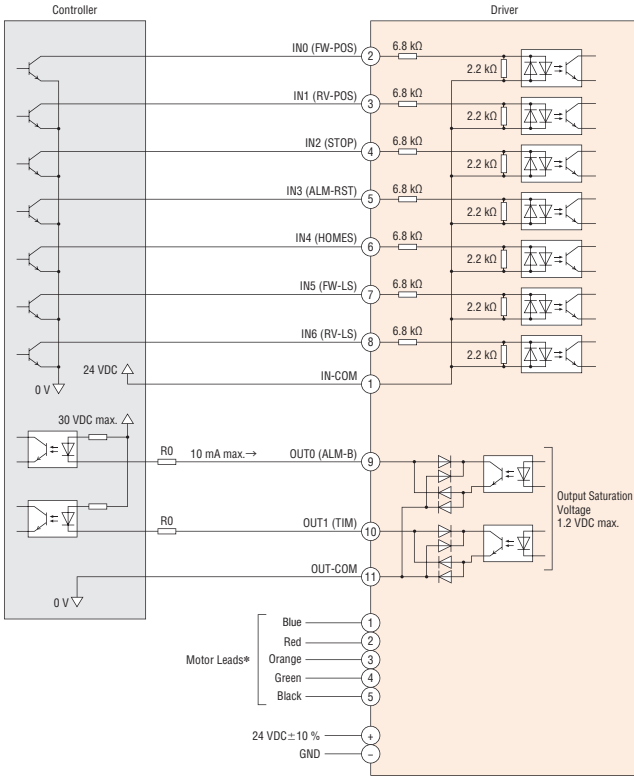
Controller

Driver

IN0 (FW-POS) 2 6.8 kΩ 2.2 kΩ

IN1 (RV-POS) 3 6.8 kΩ 2.2 kΩ

IN2 (STOP) 4 6.8 kΩ 2.2 kΩ

IN3 (ALM-RST) 5 6.8 kΩ 2.2 kΩ

IN4 (HOMES) 6 6.8 kΩ 2.2 kΩ

IN5 (FW-LS) 7 6.8 kΩ 2.2 kΩ

IN6 (RV-LS) 8 6.8 kΩ 2.2 kΩ

24 VDC

0 V

IN-COM 1

30 VDC max.

R0 10 mA max.→ OUT0 (ALM-B) 9

R0 OUT1 (TIM) 10

Output Saturation Voltage 1.2 VDC max.

OUT-COM 11

0 V

Motor Leads*

Blue 1

Red 2

Orange 3

Green 4

Black 5

24 VDC±10 % +

GND −